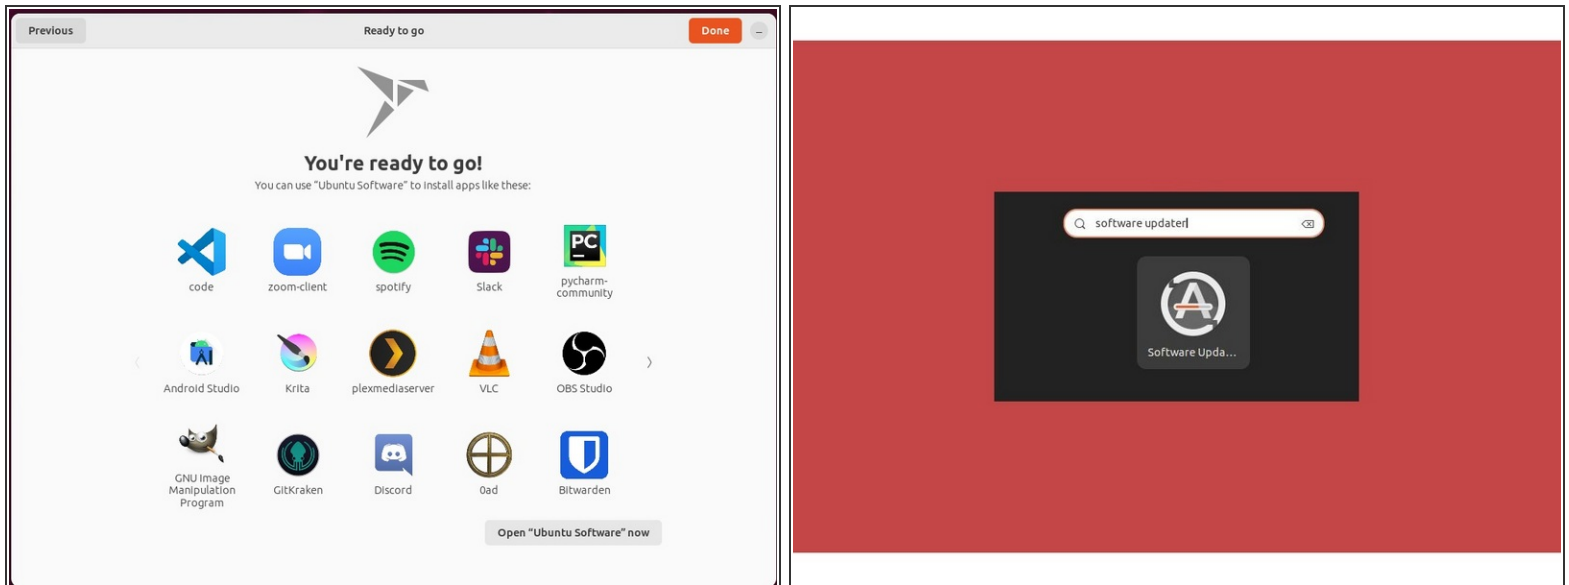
Previous Ready to go Done

You're ready to go!

You can use "Ubuntu Software" to install apps like these:

code zoom-client spotify Slack pycharm-community

Android Studio Krita plexmediaserver VLC OBS Studio

GNU Image Manipulation Program GitKraken Discord 0ad Bitwarden

Open "Ubuntu Software" now

software updater

Software Upda...